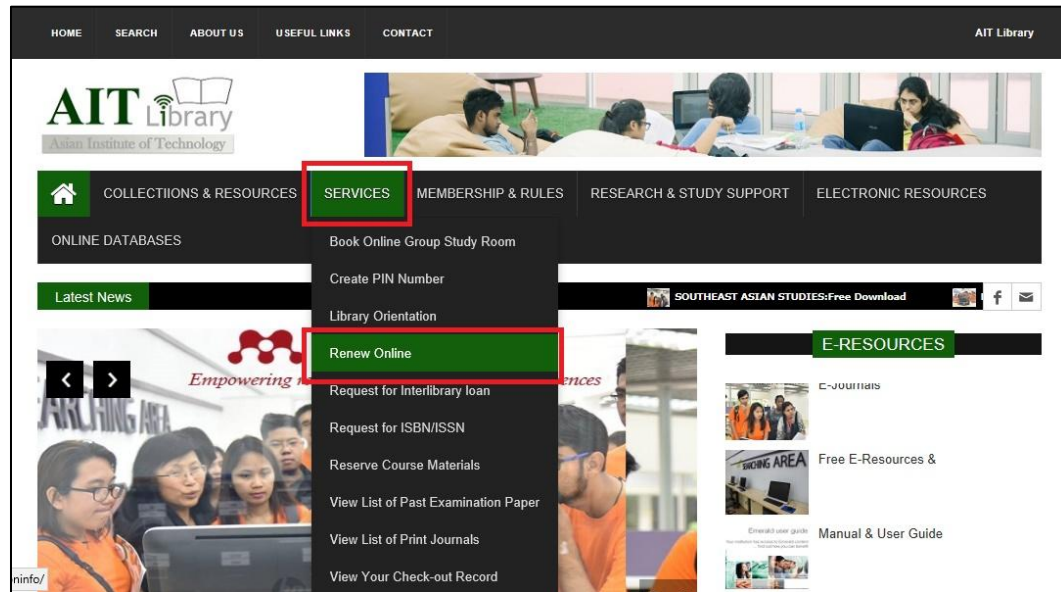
HOME SEARCH ABOUT US USEFUL LINKS CONTACT

AIT Library

AIT Library
Asian Institute of Technology

COLLECTIIONS & RESOURCES SERVICES MEMBERSHIP & RULES RESEARCH & STUDY SUPPORT ELECTRONIC RESOURCES

ONLINE DATABASES

Book Online Group Study Room
Create PIN Number
Library Orientation
Renew Online
Request for Interlibrary loan
Request for ISBN/ISSN
Reserve Course Materials
View List of Past Examination Paper
View List of Print Journals
View Your Check-out Record

Latest News

SOUTHEAST ASIAN STUDIES:Free Download

Empowering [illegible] ences

SEARCHING AREA

E-RESOURCES

E-Journals

Free E-Resources &

Manual & User Guide

Emerald user guide

ninfo/